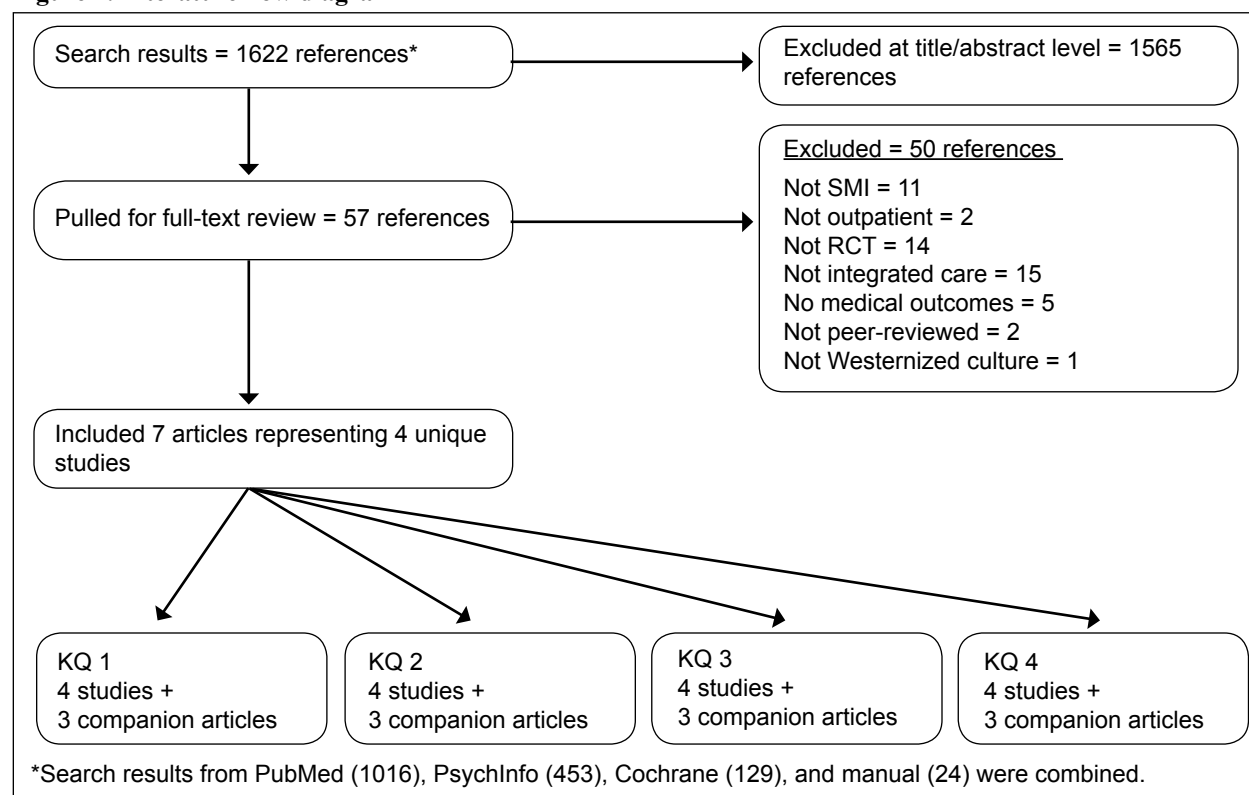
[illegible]

Search results = 1622 references*

Excluded at title/abstract level = 1565 references

Pulled for full-text review = 57 references

Excluded = 50 references
Not SMI = 11
Not outpatient = 2
Not RCT = 14
Not integrated care = 15
No medical outcomes = 5
Not peer-reviewed = 2
Not Westernized culture = 1

Included 7 articles representing 4 unique studies

KQ 1
4 studies +
3 companion articles

KQ 2
4 studies +
3 companion articles

KQ 3
4 studies +
3 companion articles

KQ 4
4 studies +
3 companion articles

*Search results from PubMed (1016), PsychInfo (453), Cochrane (129), and manual (24) were combined.